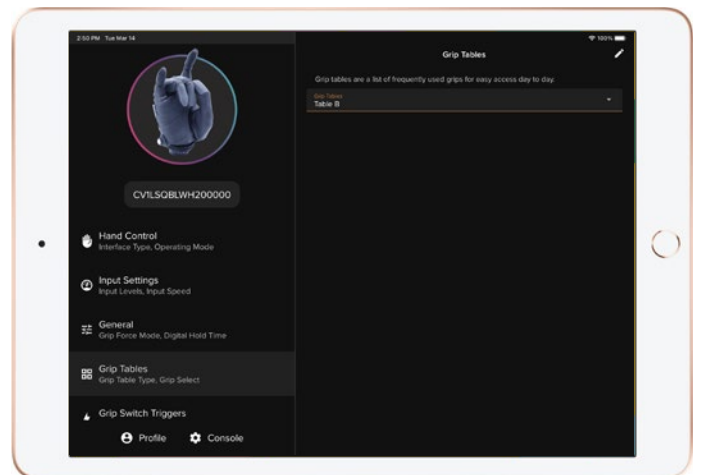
2:50 PM Tue Mar 14

100%

CV1LSQBLWH200000

Hand Control
Interface Type, Operating Mode

Input Settings
Input Levels, Input Speed

General
Grip Force Mode, Digital Hold Time

Grip Tables
Grip Table Type, Grip Select

Grip Switch Triggers

Profile

Console

Grip Tables

Grip tables are a list of frequently used grips for easy access day to day.

Grip Tables
Table B